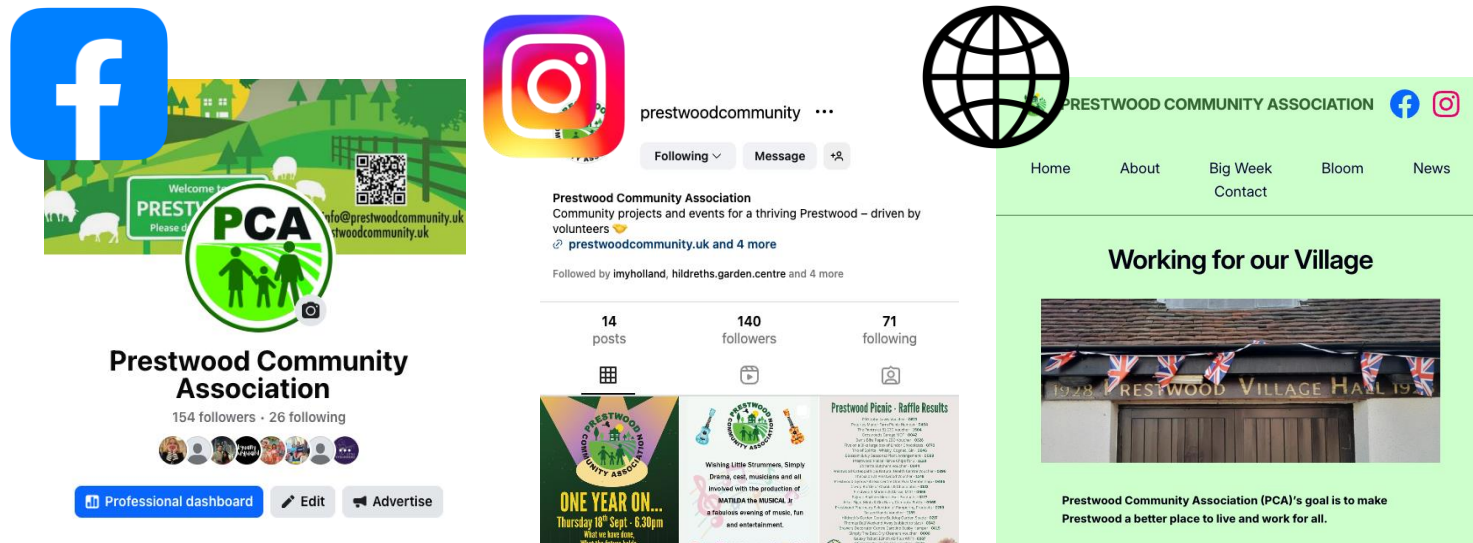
Welcome to PRESTW Please d

info@prestwoodcommunity.uk prestwoodcommunity.uk

PCA

Prestwood Community Association

154 followers • 26 following

Professional dashboard

Edit

Advertise

prestwoodcommunity ···

Following

Message

Prestwood Community Association

Community projects and events for a thriving Prestwood – driven by volunteers 🤝

prestwoodcommunity.uk and 4 more

Followed by imyholland, hildreths.garden.centre and 4 more

14 posts

140 followers

71 following

PRESTWOOD COMMUNITY ASSOCIATION

ONE YEAR ON...

Thursday 18th Sept - 6.30pm

What we have done,

PRESTWOOD COMMUNITY ASSOCIATION

Wishing Little Strummers, Simply Drama, cast, musicians and all involved with the production of MATILDA the MUSICAL Jr a fabulous evening of music, fun and entertainment.

Prestwood Picnic - Raffle Results

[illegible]

PRESTWOOD COMMUNITY ASSOCIATION

Home

About

Big Week

Bloom

News

Contact

Working for our Village

1928 PRESTWOOD VILLAGE HALL 19

Prestwood Community Association (PCA)'s goal is to make Prestwood a better place to live and work for all.